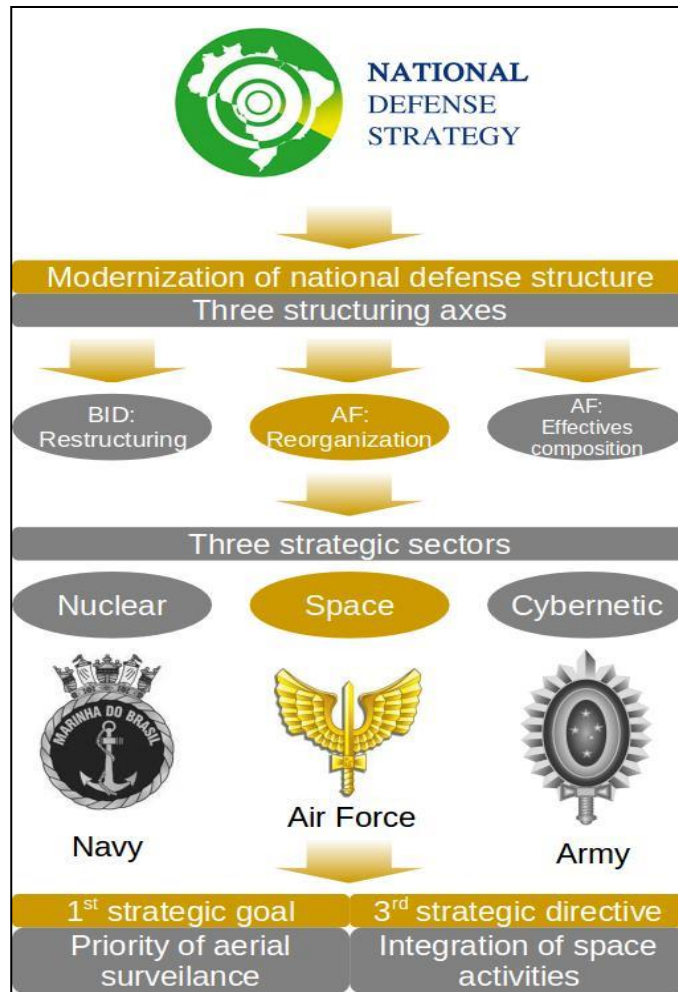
NATIONAL DEFENSE STRATEGY

Modernization of national defense structure

Three structuring axes

BID: Restructuring

AF: Reorganization

AF: Effectives composition

Three strategic sectors

Nuclear

Space

Cybernetic

MARINHA DO BRASIL

Navy

Air Force

Army

1$^{st}$ strategic goal

3$^{rd}$ strategic directive

Priority of aerial surveilance

Integration of space activities